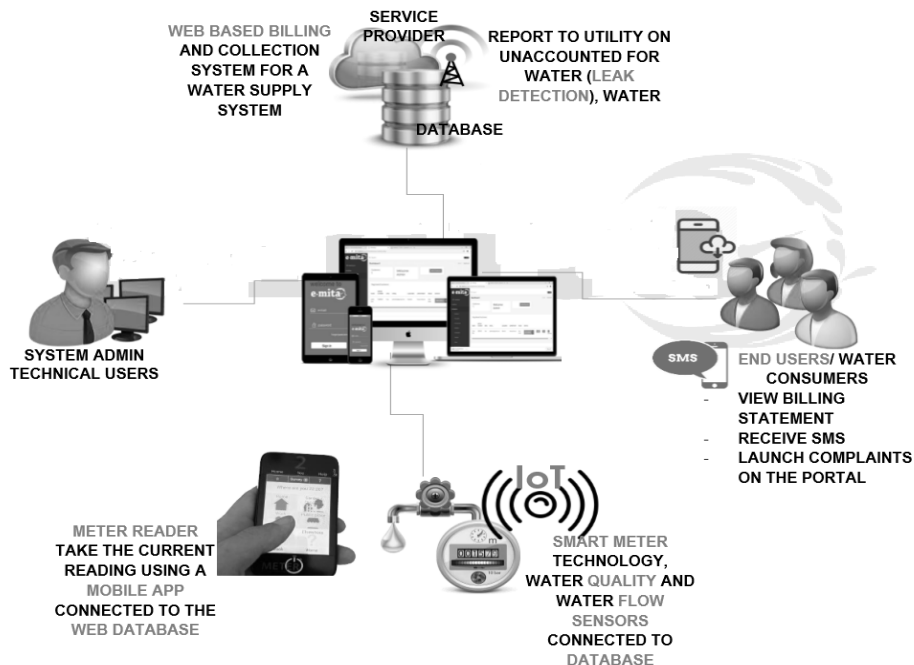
WEB BASED BILLING AND COLLECTION SYSTEM FOR A WATER SUPPLY SYSTEM

SERVICE PROVIDER

DATABASE

REPORT TO UTILITY ON UNACCOUNTED FOR WATER (LEAK DETECTION), WATER

e-mita

SYSTEM ADMIN TECHNICAL USERS

SMS

END USERS/ WATER CONSUMERS
- VIEW BILLING STATEMENT
- RECEIVE SMS
- LAUNCH COMPLAINTS ON THE PORTAL

METER READER TAKE THE CURRENT READING USING A MOBILE APP CONNECTED TO THE WEB DATABASE

IoT

SMART METER TECHNOLOGY, WATER QUALITY AND WATER FLOW SENSORS CONNECTED TO DATABASE